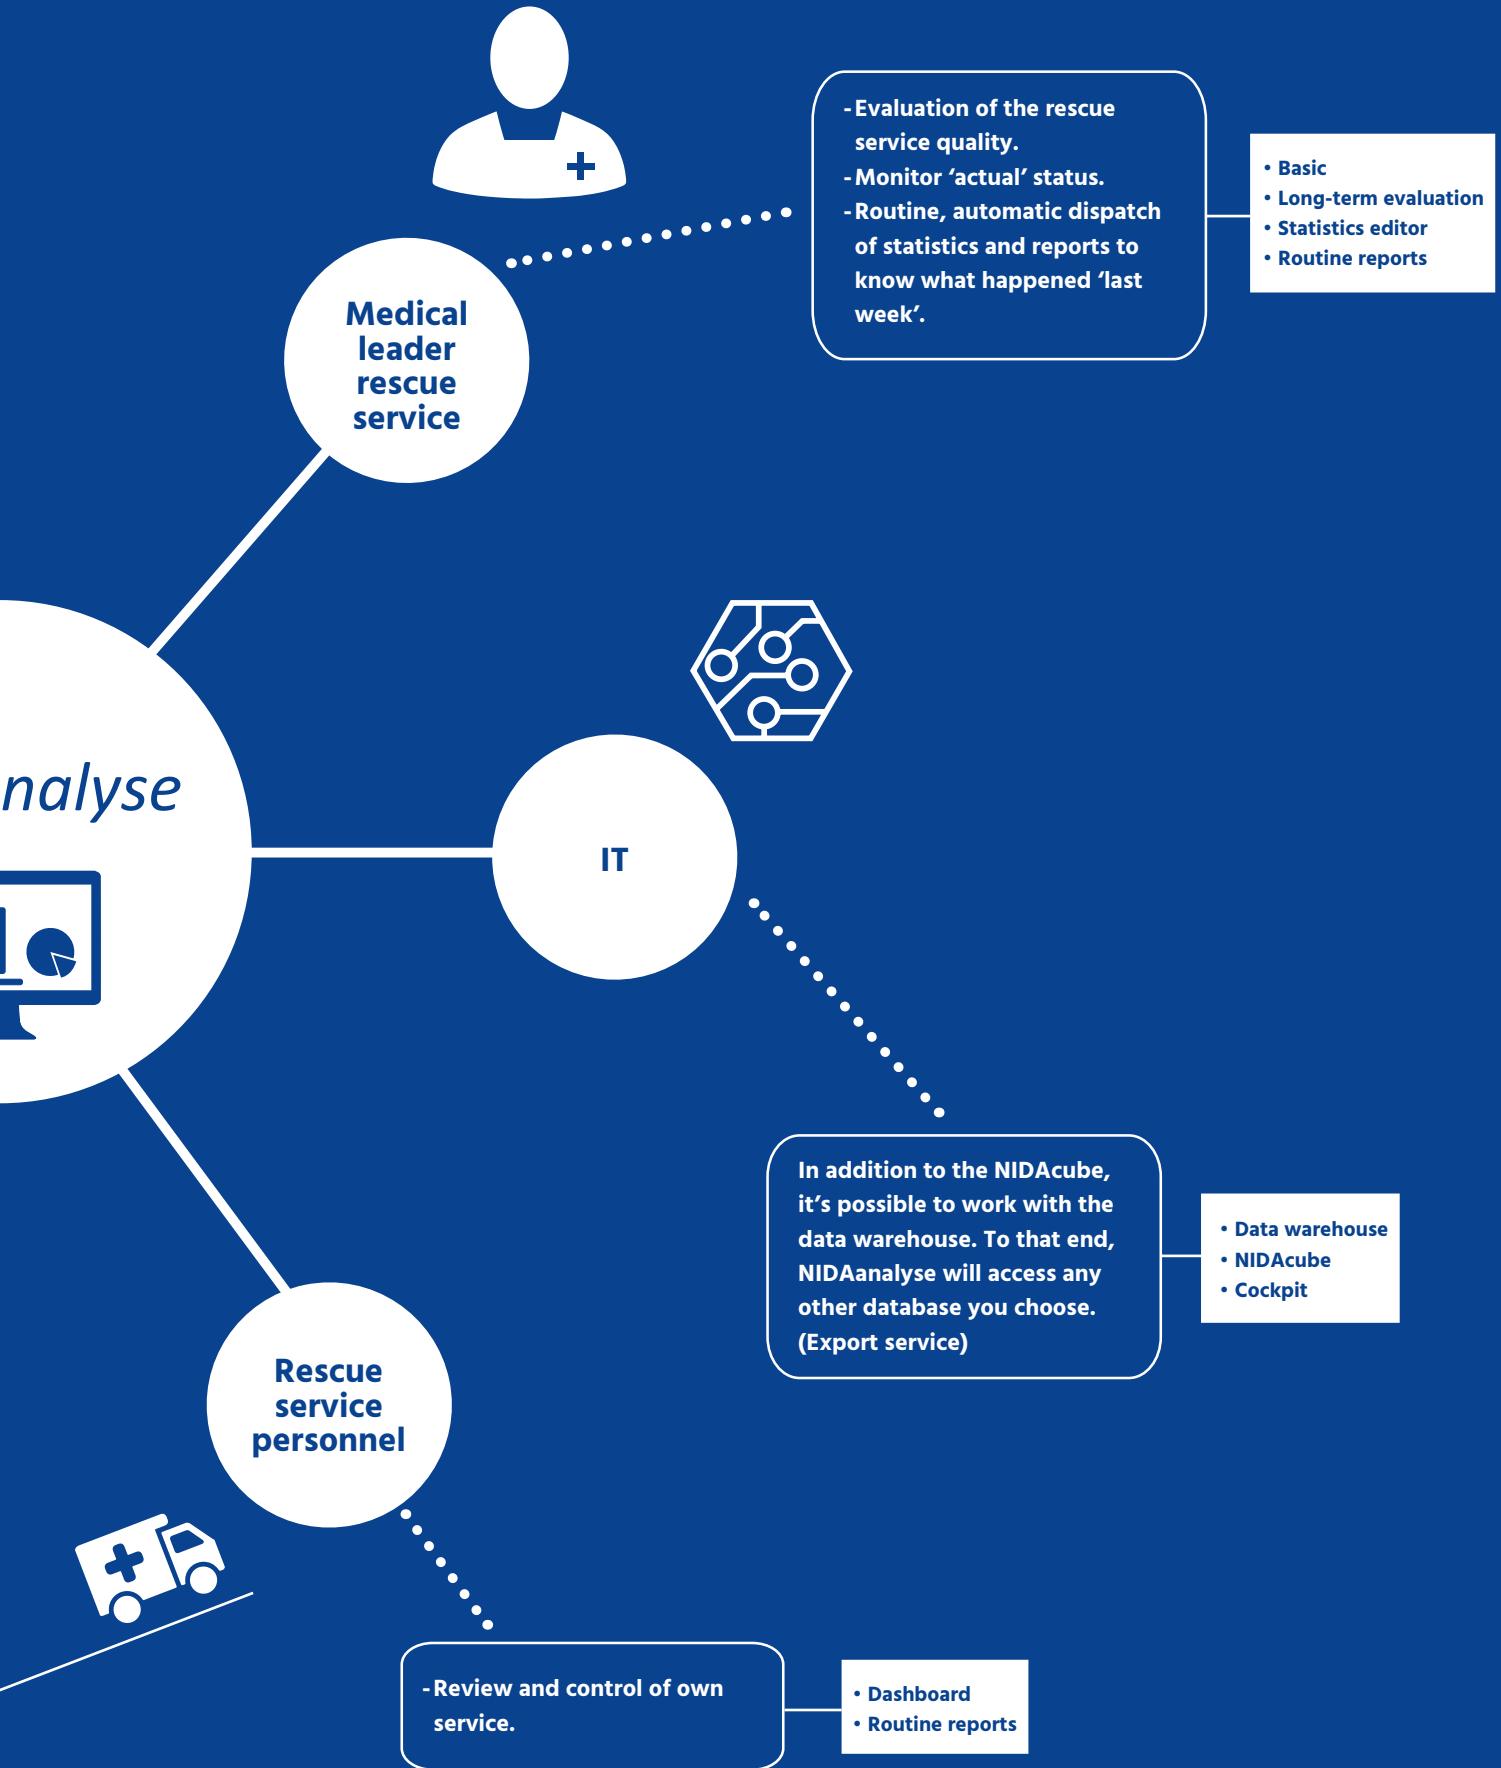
- Evaluation of the rescue service quality.
- Monitor ‘actual’ status.
- Routine, automatic dispatch of statistics and reports to know what happened ‘last week’.

• Basic
• Long-term evaluation
• Statistics editor
• Routine reports

Medical leader rescue service

nalyse

IT

In addition to the NIDAcube, it’s possible to work with the data warehouse. To that end, NIDAanalyse will access any other database you choose. (Export service)

• Data warehouse
• NIDAcube
• Cockpit

Rescue service personnel

- Review and control of own service.

• Dashboard
• Routine reports